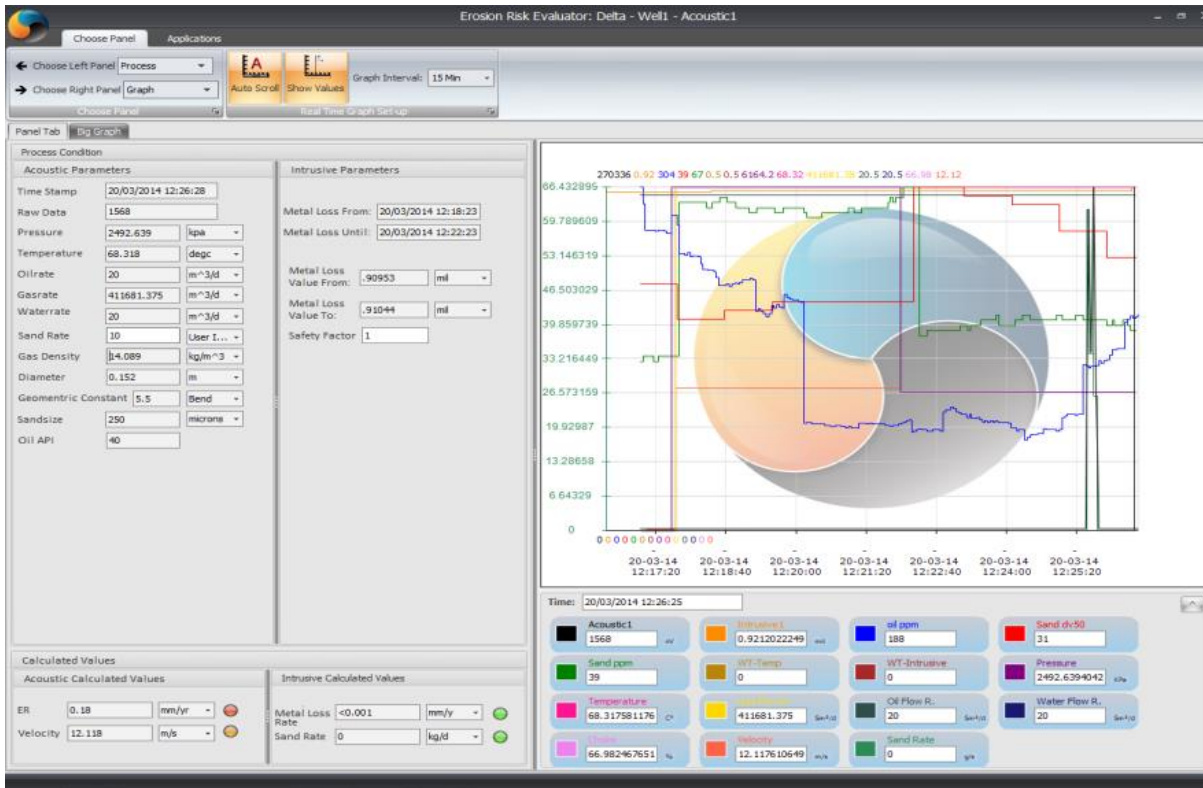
Erosion Risk Evaluator: Delta - Well1 - Acoustic1

Choose Panel Applications

Choose Left Panel Process
Choose Right Panel Graph
Choose Panel

Auto Scroll Show Values Graph Interval: 15 Min
Real Time Graph Set up

Panel Tab Big Graph

Process Condition

Acoustic Parameters

Time Stamp 20/03/2014 12:26:28
Raw Data 1568
Pressure 2492.639 kpa
Temperature 68.318 degc
Oilrate 20 m^3/d
Gasrate 411681.375 m^3/d
Waterrate 20 m^3/d
Sand Rate 10 User I...
Gas Density 14.089 kg/m^3
Diameter 0.152 m
Geomentric Constant 5.5 Bend
Sandsize 250 microns
Oil API 40

Intrusive Parameters

Metal Loss From: 20/03/2014 12:18:23
Metal Loss Until: 20/03/2014 12:22:23
Metal Loss Value From: .90953 mil
Metal Loss Value To: .91044 mil
Safety Factor 1

Calculated Values

Acoustic Calculated Values
ER 0.18 mm/yr
Velocity 12.118 m/s

Intrusive Calculated Values
Metal Loss Rate <0.001 mm/y
Sand Rate 0 kg/d

270336 0.92 304 39 67 0.5 0.5 6164.2 68.32 411681.38 20.5 20.5 66.98 12.12

66.432895
59.789609
53.146319
46.503029
39.859739
33.216449
26.573159
19.92987
13.28658
6.64329
0

0000000000000

20-03-14 12:17:20
20-03-14 12:18:40
20-03-14 12:20:00
20-03-14 12:21:20
20-03-14 12:22:40
20-03-14 12:24:00
20-03-14 12:25:20

Time: 20/03/2014 12:26:25

Acoustic1 1568
Intrusive1 0.9212022249
oil ppm 188
Sand dv50 31
Sand ppm 39
WT-Temp 0
WT-Intrusive 0
Pressure 2492.6394042
Temperature 68.317581176
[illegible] 411681.375
Oil Flow R. 20
Water Flow R. 20
Choke 66.982467651
Velocity 12.117610649
Sand Rate 0